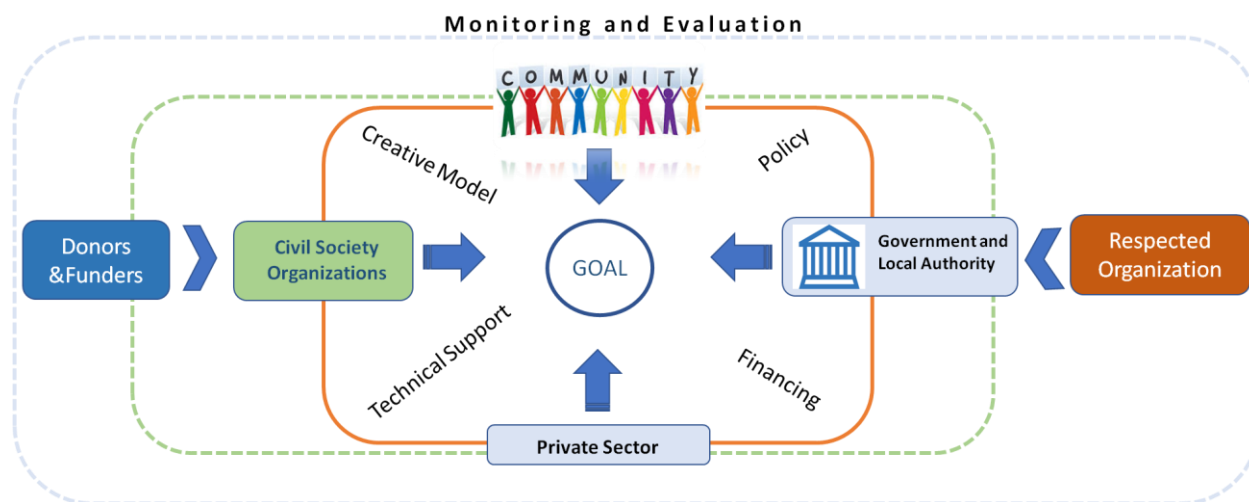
Monitoring and Evaluation

COMMUNITY

Creative Model

Policy

Donors &Funders

Civil Society Organizations

GOAL

Government and Local Authority

Respected Organization

Technical Support

Financing

Private Sector